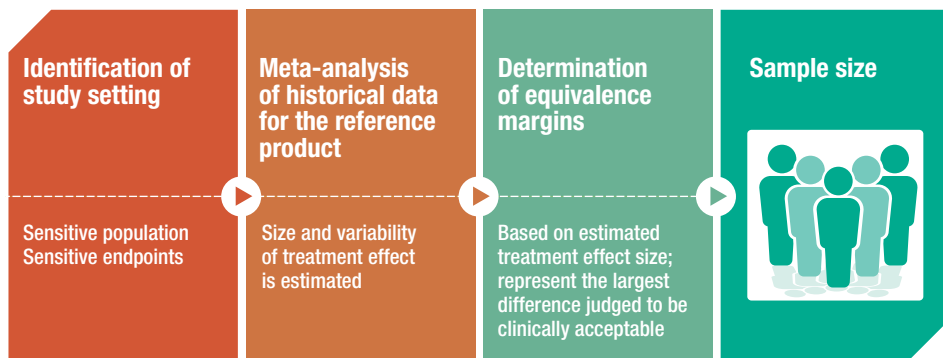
Identification of study setting

Sensitive population
Sensitive endpoints

Meta-analysis of historical data for the reference product

Size and variability of treatment effect is estimated

Determination of equivalence margins

Based on estimated treatment effect size; represent the largest difference judged to be clinically acceptable

Sample size